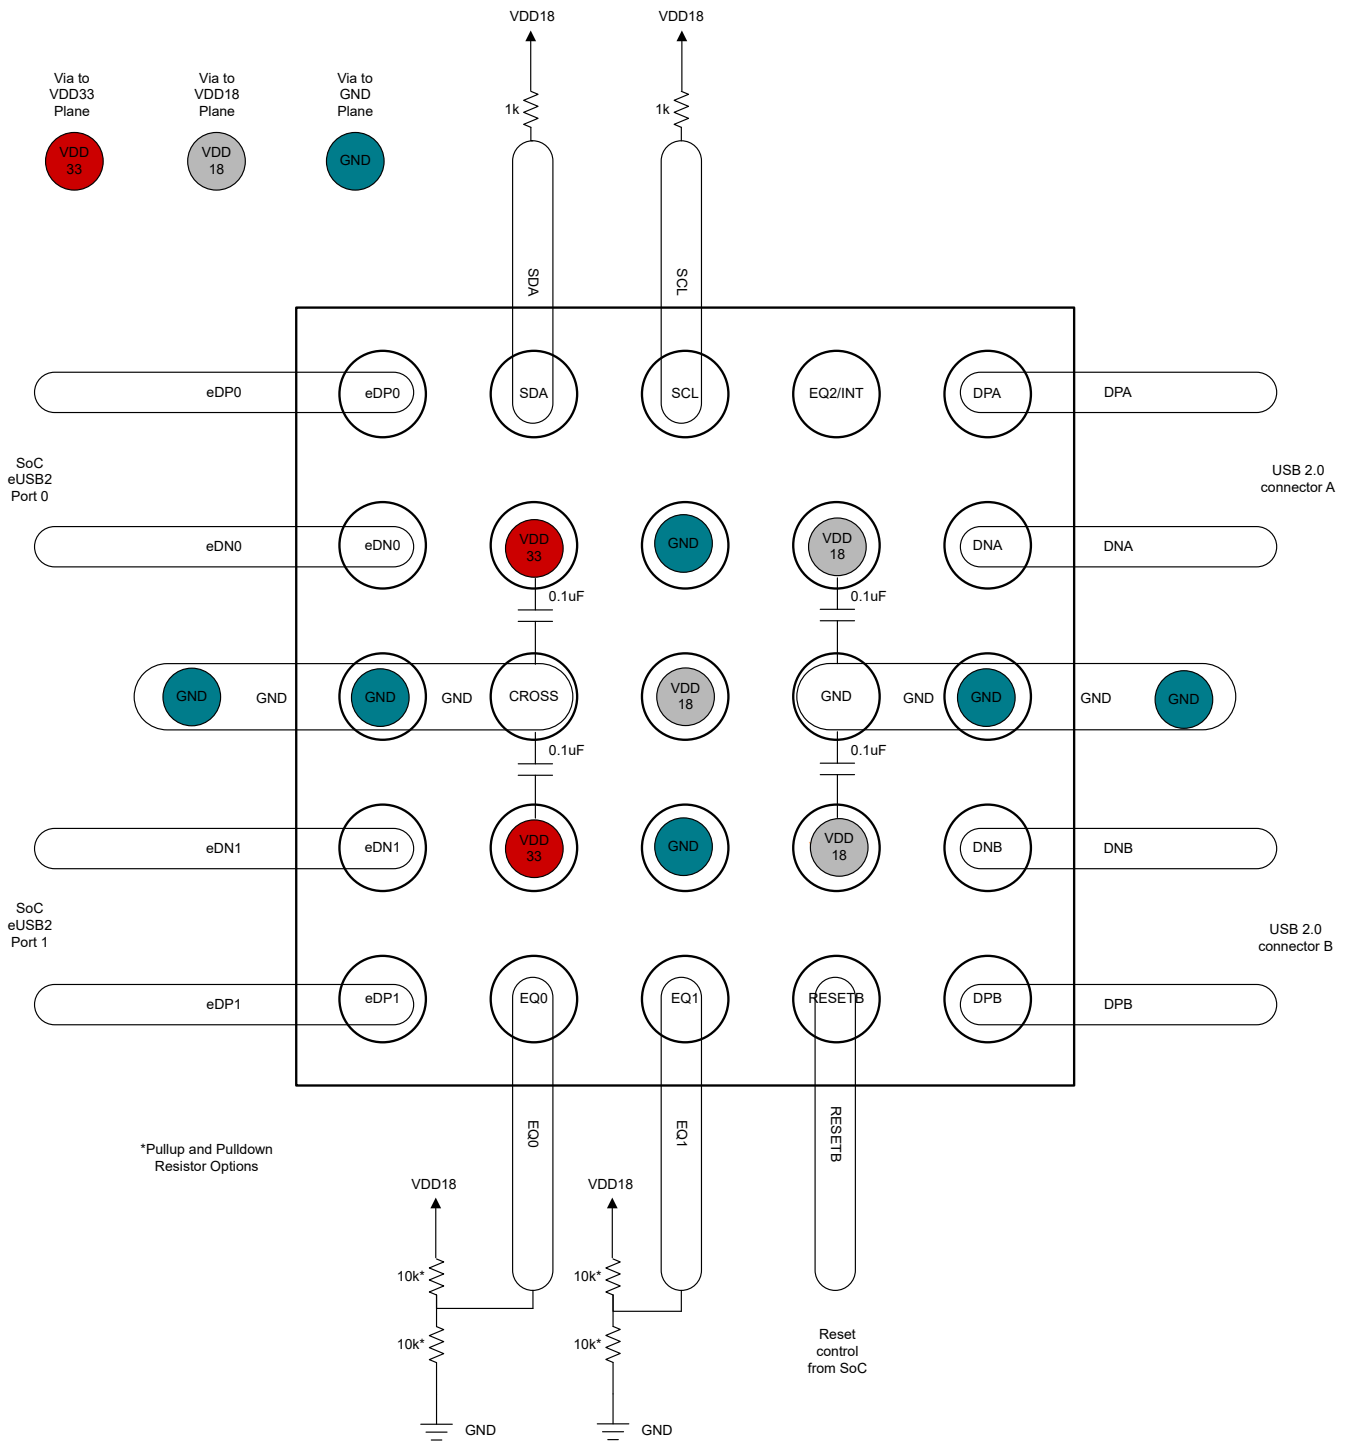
VDD18

VDD18

Via to VDD33 Plane

Via to VDD18 Plane

Via to GND Plane

VDD 33

VDD 18

GND

1k

1k

SDA

SCL

eDP0

eDP0

SDA

SCL

EQ2/INT

DPA

DPA

SoC eUSB2 Port 0

USB 2.0 connector A

eDN0

eDN0

VDD 33

GND

VDD 18

DNA

DNA

0.1uF

0.1uF

GND

GND

GND

GND

CROSS

VDD 18

GND

GND

GND

GND

GND

0.1uF

0.1uF

eDN1

eDN1

VDD 33

GND

VDD 18

DNB

DNB

SoC eUSB2 Port 1

USB 2.0 connector B

eDP1

eDP1

EQ0

EQ1

RESETB

DPB

DPB

EQ0

EQ1

RESETB

*Pullup and Pulldown Resistor Options

VDD18

VDD18

10k*

10k*

10k*

10k*

Reset control from SoC

GND

GND